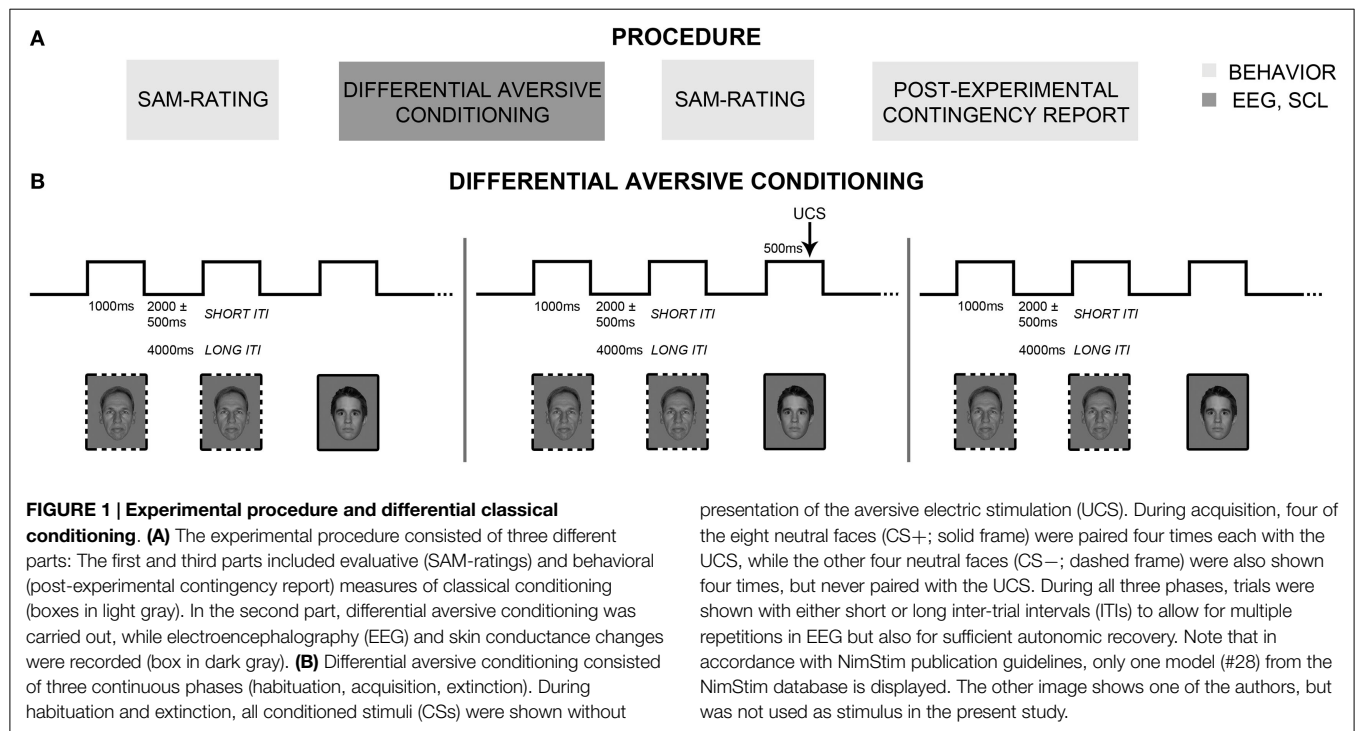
A

PROCEDURE

SAM-RATING

DIFFERENTIAL AVERSIVE CONDITIONING

SAM-RATING

POST-EXPERIMENTAL CONTINGENCY REPORT

BEHAVIOR

EEG, SCL

B

DIFFERENTIAL AVERSIVE CONDITIONING

1000ms 2000 ± 500ms SHORT ITI

4000ms LONG ITI

UCS

500ms

1000ms 2000 ± 500ms SHORT ITI

4000ms LONG ITI

1000ms 2000 ± 500ms SHORT ITI

4000ms LONG ITI

**FIGURE 1 | Experimental procedure and differential classical conditioning**. **(A)** The experimental procedure consisted of three different parts: The first and third parts included evaluative (SAM-ratings) and behavioral (post-experimental contingency report) measures of classical conditioning (boxes in light gray). In the second part, differential aversive conditioning was carried out, while electroencephalography (EEG) and skin conductance changes were recorded (box in dark gray). **(B)** Differential aversive conditioning consisted of three continuous phases (habituation, acquisition, extinction). During habituation and extinction, all conditioned stimuli (CSs) were shown without presentation of the aversive electric stimulation (UCS). During acquisition, four of the eight neutral faces (CS+; solid frame) were paired four times each with the UCS, while the other four neutral faces (CS−; dashed frame) were also shown four times, but never paired with the UCS. During all three phases, trials were shown with either short or long inter-trial intervals (ITIs) to allow for multiple repetitions in EEG but also for sufficient autonomic recovery. Note that in accordance with NimStim publication guidelines, only one model (#28) from the NimStim database is displayed. The other image shows one of the authors, but was not used as stimulus in the present study.